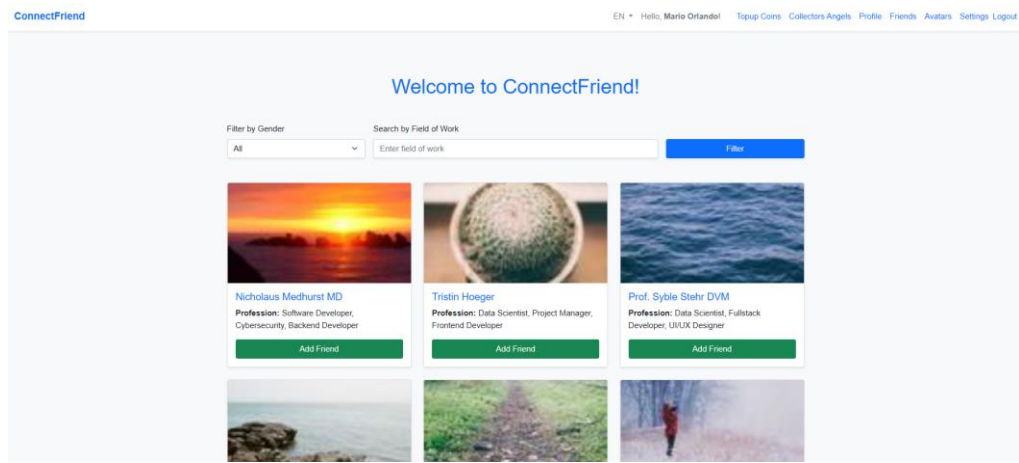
ConnectFriend

EN ▾ Hello, Mario Orlando! Topup Coins Collectors Angels Profile Friends Avatars Settings Logout

Welcome to ConnectFriend!

Filter by Gender
All

Search by Field of Work
Enter field of work

Filter

Nicholaus Medhurst MD
Profession: Software Developer, Cybersecurity, Backend Developer
Add Friend

Tristin Hoeger
Profession: Data Scientist, Project Manager, Frontend Developer
Add Friend

Prof. Syble Stehr DVM
Profession: Data Scientist, Fullstack Developer, UI/UX Designer
Add Friend